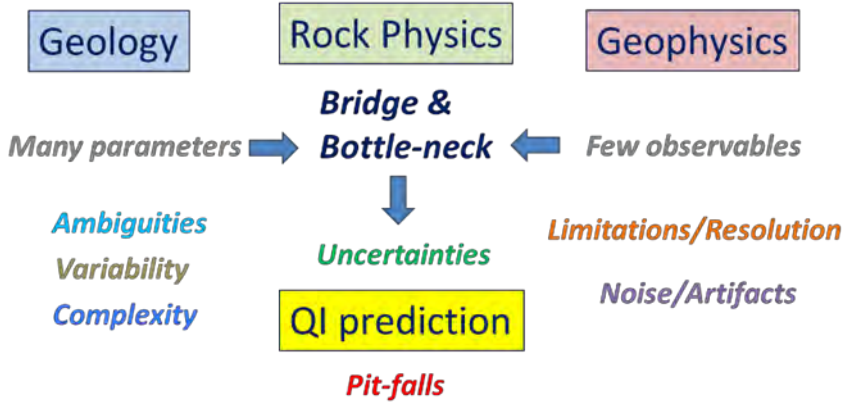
Geology

Rock Physics

Geophysics

Many parameters

Bridge & Bottle-neck

Few observables

Ambiguities

Variability

Complexity

Uncertainties

Limitations/Resolution

Noise/Artifacts

QI prediction

Pit-falls